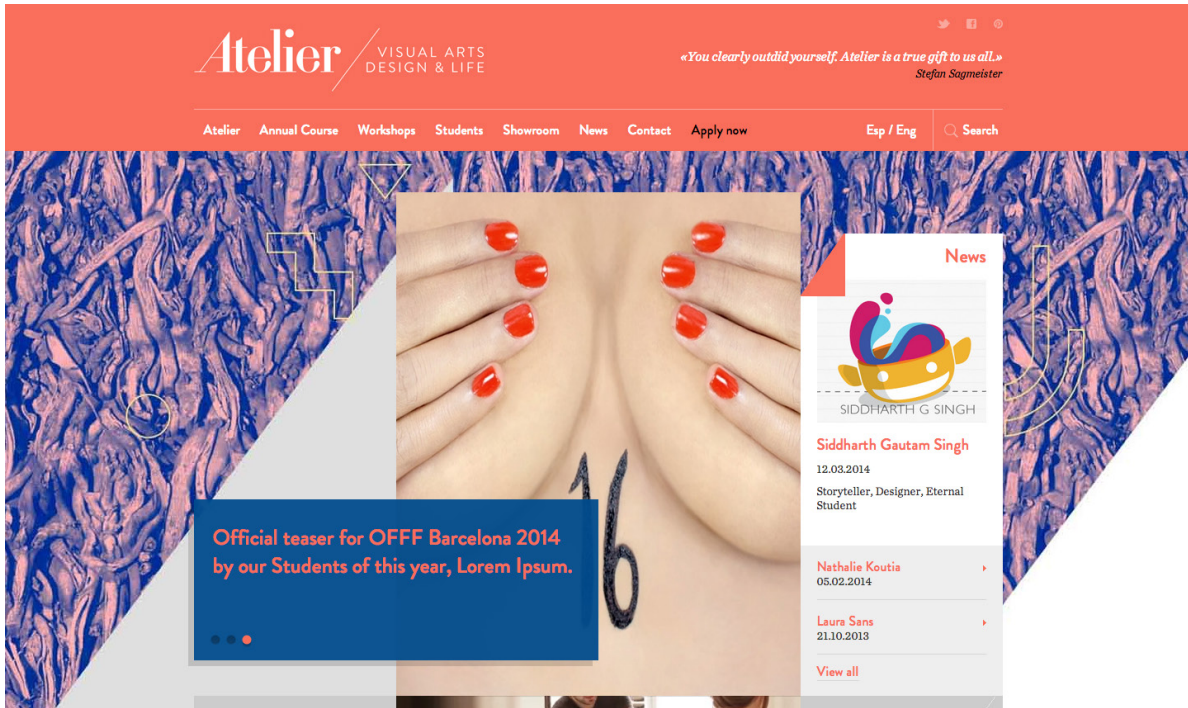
Atelier VISUAL ARTS DESIGN & LIFE

«You clearly outdid yourself. Atelier is a true gift to us all.»
Stefan Sagmeister

Atelier Annual Course Workshops Students Showroom News Contact Apply now Esp / Eng Search

16

Official teaser for OFFF Barcelona 2014 by our Students of this year, Lorem Ipsum.

News

SIDDHARTH G SINGH

Siddharth Gautam Singh
12.03.2014
Storyteller, Designer, Eternal Student

Nathalie Koutia
05.02.2014

Laura Sans
21.10.2013

View all